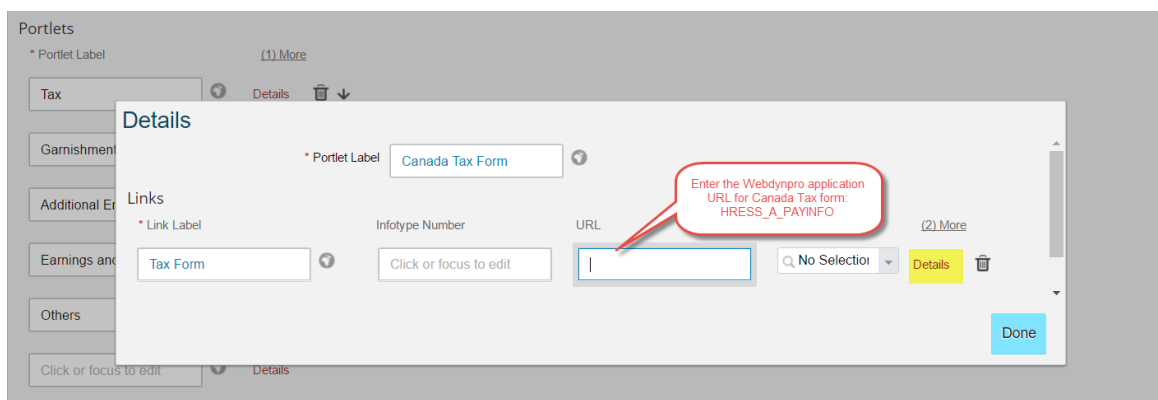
Portlets

* Portlet Label

(1) More

Tax

Details

Garnishment

Additional Ea

Earnings and

Others

Click or focus to edit

Details

Details

* Portlet Label

Canada Tax Form

Links

Enter the Webdynpro application URL for Canada Tax form: HRESS_A_PAYINFO

* Link Label

Infotype Number

URL

(2) More

Tax Form

Click or focus to edit

No Selectior

Details

Done